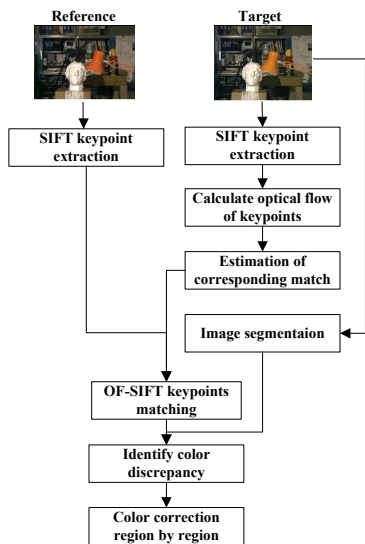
Reference

Target

SIFT keypoint extraction

SIFT keypoint extraction

Calculate optical flow of keypoints

Estimation of corresponding match

Image segmentaion

OF-SIFT keypoints matching

Identify color discrepancy

Color correction region by region